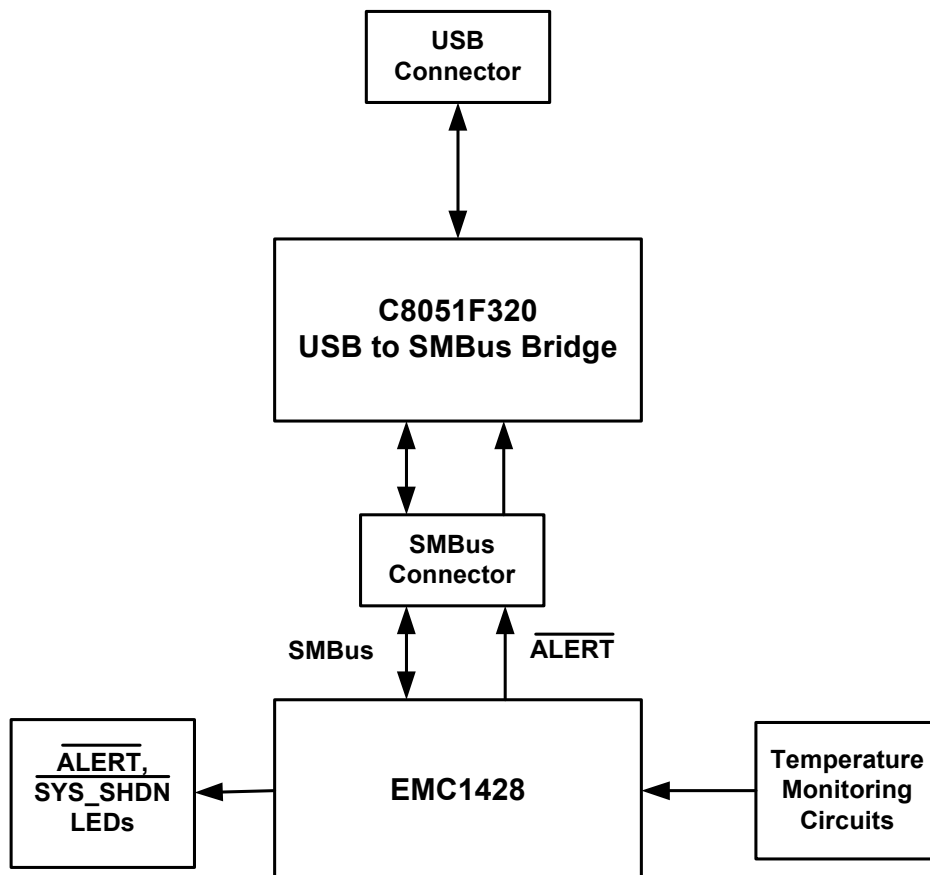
USB Connector

C8051F320
USB to SMBus Bridge

SMBus Connector

SMBus

$\overline{\text{ALERT}}$

$\overline{\text{ALERT}}$,
$\overline{\text{SYS\_SHDN}}$
LEDs

EMC1428

Temperature Monitoring Circuits